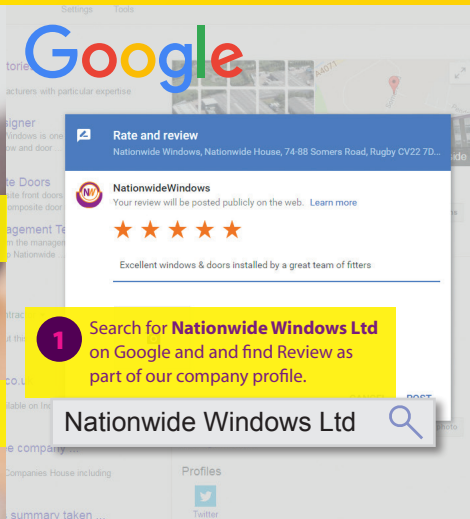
Settings Tools

Google

tories
acturers with particular expertise

signer
Windows is one
ow and door

e Doors
ise front doors
composite door

agement Te
in the managem
Nationwide

A4071

Rate and review
Nationwide Windows, Nationwide House, 74-88 Somers Road, Rugby CV22 7D...

NationwideWindows
Your review will be posted publicly on the web. Learn more

★★★★★

Excellent windows & doors installed by a great team of fitters

1 Search for Nationwide Windows Ltd on Google and and find Review as part of our company profile.

POST

Nationwide Windows Ltd

e company
Companies House including

summary taken

Profiles
Twitter